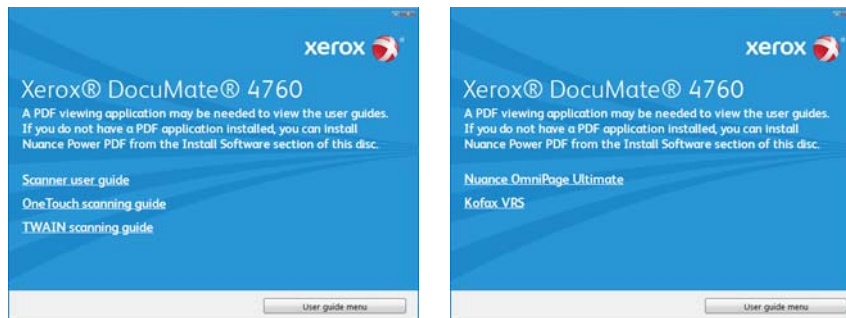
xerox

Xerox® DocuMate® 4760

A PDF viewing application may be needed to view the user guides. If you do not have a PDF application installed, you can install Nuance Power PDF from the Install Software section of this disc.

Scanner user guide

OneTouch scanning guide

TWAIN scanning guide

User guide menu

xerox

Xerox® DocuMate® 4760

A PDF viewing application may be needed to view the user guides. If you do not have a PDF application installed, you can install Nuance Power PDF from the Install Software section of this disc.

Nuance OmniPage Ultimate

Kofax VRS

User guide menu